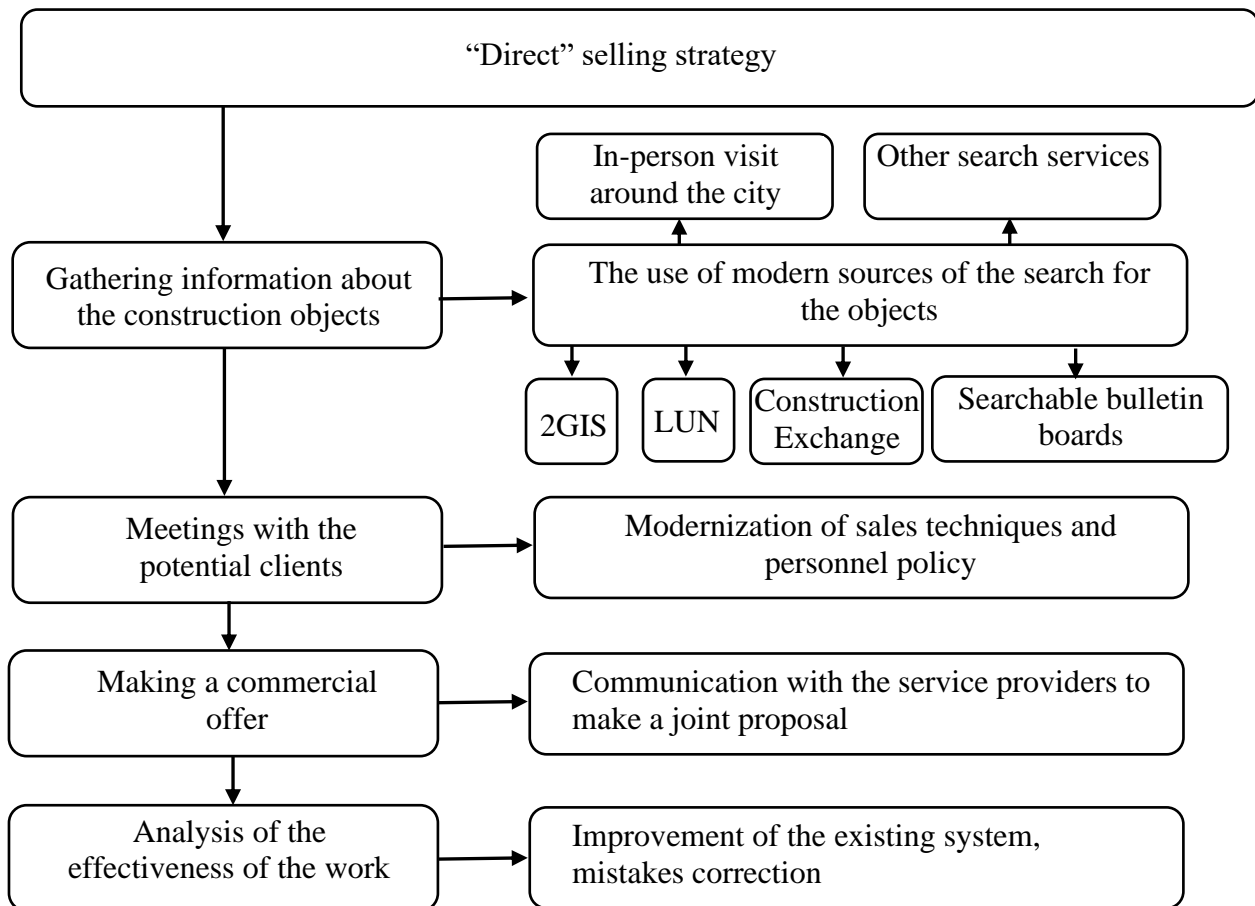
“Direct” selling strategy

In-person visit around the city

Other search services

Gathering information about the construction objects

The use of modern sources of the search for the objects

2GIS

LUN

Construction Exchange

Searchable bulletin boards

Meetings with the potential clients

Modernization of sales techniques and personnel policy

Making a commercial offer

Communication with the service providers to make a joint proposal

Analysis of the effectiveness of the work

Improvement of the existing system, mistakes correction